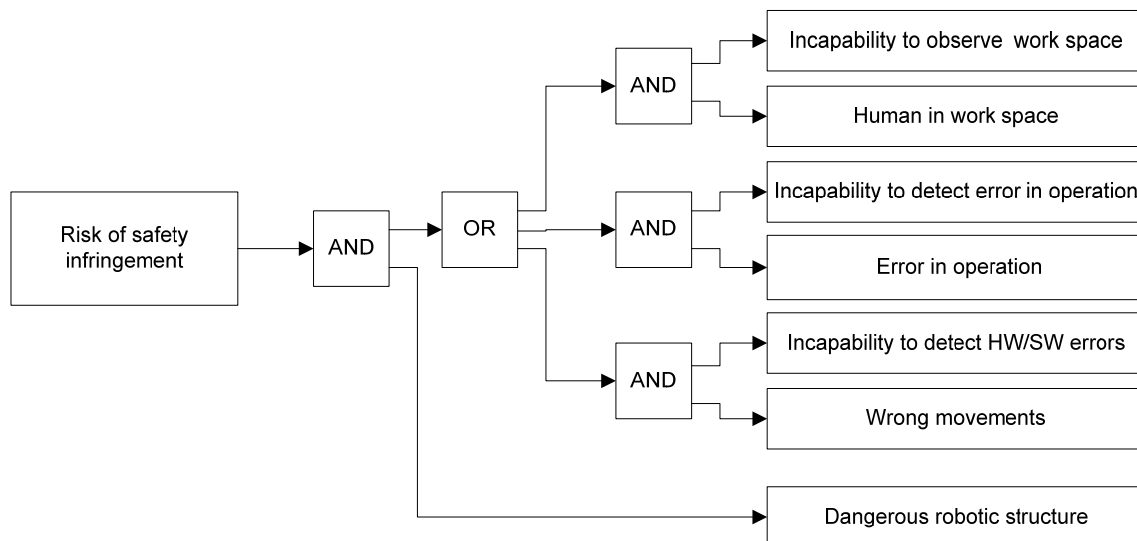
Risk of safety infringement

AND

OR

AND

Incapability to observe work space

Human in work space

AND

Incapability to detect error in operation

Error in operation

AND

Incapability to detect HW/SW errors

Wrong movements

Dangerous robotic structure